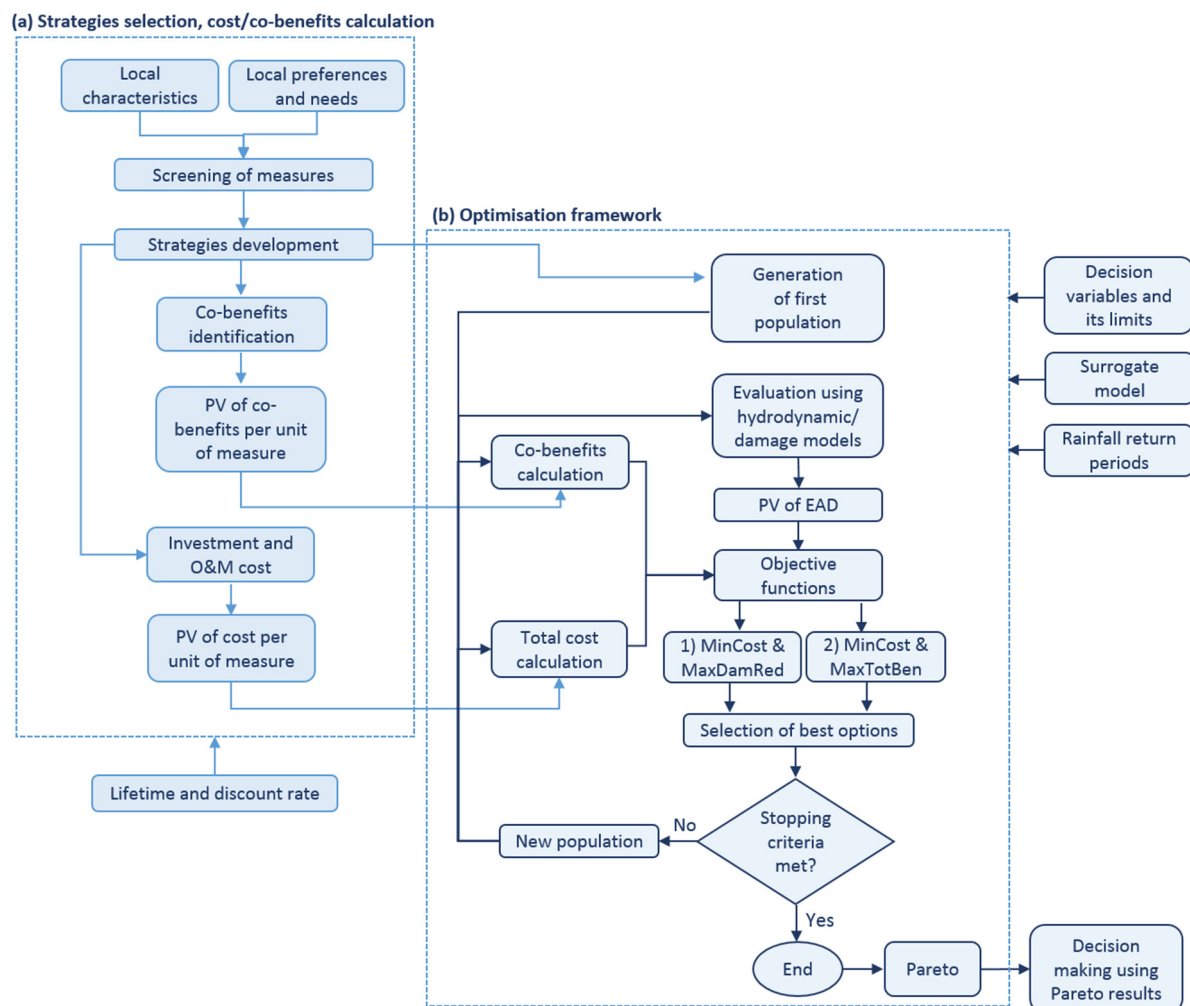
(a) Strategies selection, cost/co-benefits calculation

Local characteristics

Local preferences and needs

Screening of measures

Strategies development

Co-benefits identification

PV of co-benefits per unit of measure

Investment and O&M cost

PV of cost per unit of measure

Lifetime and discount rate

(b) Optimisation framework

Generation of first population

Evaluation using hydrodynamic/ damage models

Co-benefits calculation

PV of EAD

Objective functions

Total cost calculation

1) MinCost & MaxDamRed

2) MinCost & MaxTotBen

Selection of best options

Stopping criteria met?

No

New population

Yes

End

Pareto

Decision making using Pareto results

Decision variables and its limits

Surrogate model

Rainfall return periods